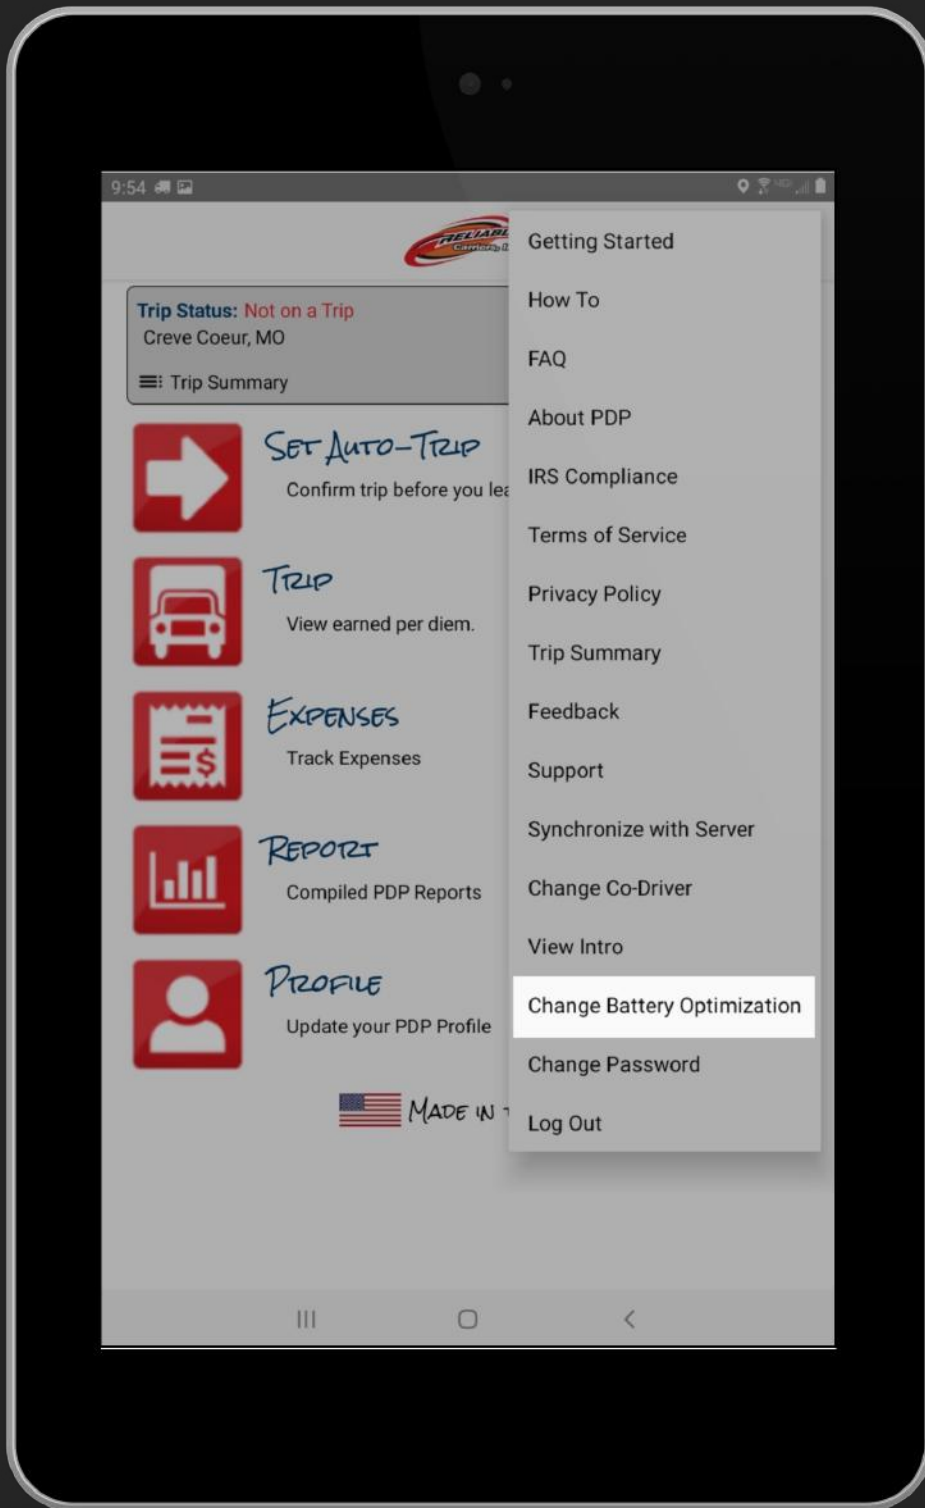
9:54

RELIABL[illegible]
Carriers, I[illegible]

Trip Status: Not on a Trip
Creve Coeur, MO
Trip Summary

SET AUTO-TRIP
Confirm trip before you lea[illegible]

TRIP
View earned per diem.

EXPENSES
Track Expenses

REPORT
Compiled PDP Reports

PROFILE
Update your PDP Profile

MADE IN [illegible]

Getting Started
How To
FAQ
About PDP
IRS Compliance
Terms of Service
Privacy Policy
Trip Summary
Feedback
Support
Synchronize with Server
Change Co-Driver
View Intro
Change Battery Optimization
Change Password
Log Out